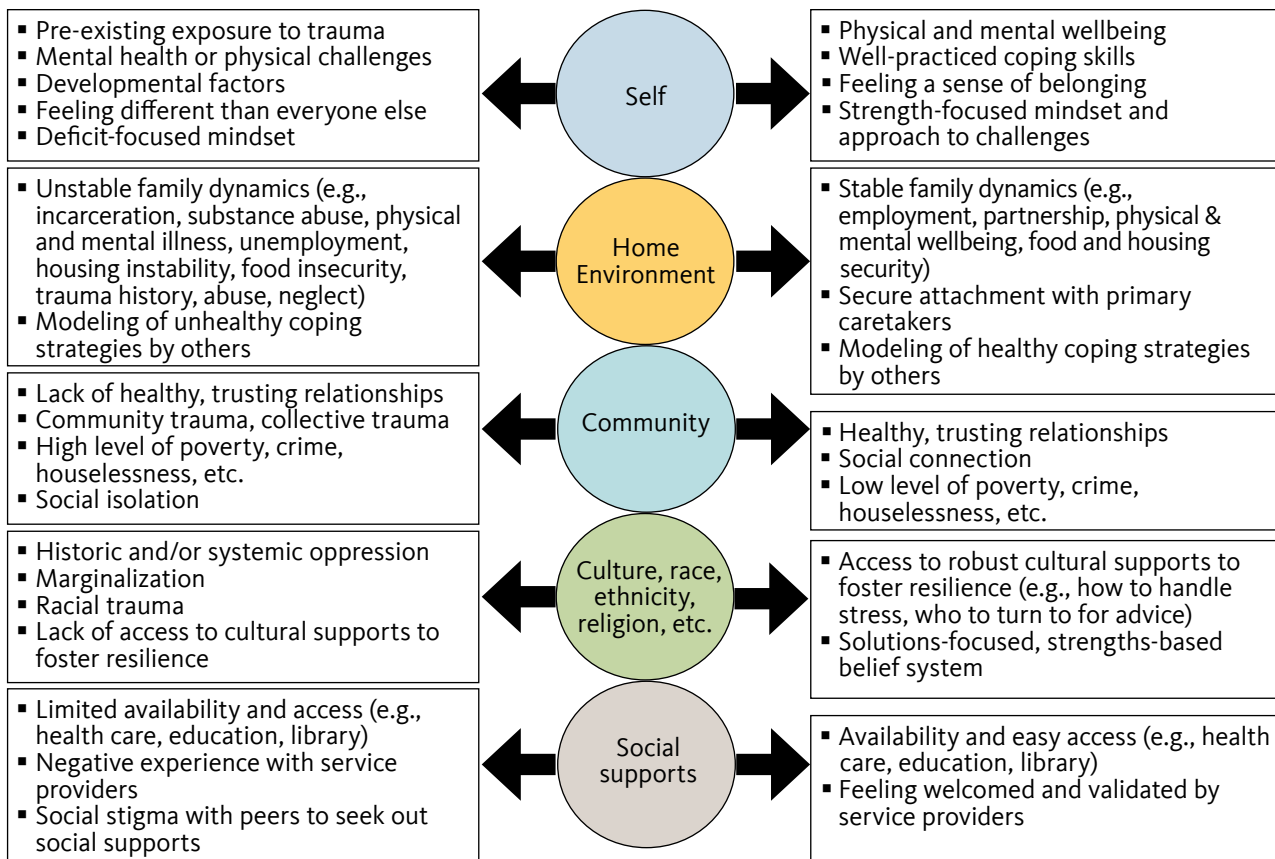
- Pre-existing exposure to trauma
- Mental health or physical challenges
- Developmental factors
- Feeling different than everyone else
- Deficit-focused mindset

Self

- Physical and mental wellbeing
- Well-practiced coping skills
- Feeling a sense of belonging
- Strength-focused mindset and approach to challenges

- Unstable family dynamics (e.g., incarceration, substance abuse, physical and mental illness, unemployment, housing instability, food insecurity, trauma history, abuse, neglect)
- Modeling of unhealthy coping strategies by others

Home Environment

- Stable family dynamics (e.g., employment, partnership, physical & mental wellbeing, food and housing security)
- Secure attachment with primary caretakers
- Modeling of healthy coping strategies by others

- Lack of healthy, trusting relationships
- Community trauma, collective trauma
- High level of poverty, crime, houselessness, etc.
- Social isolation

Community

- Healthy, trusting relationships
- Social connection
- Low level of poverty, crime, houselessness, etc.

- Historic and/or systemic oppression
- Marginalization
- Racial trauma
- Lack of access to cultural supports to foster resilience

Culture, race, ethnicity, religion, etc.

- Access to robust cultural supports to foster resilience (e.g., how to handle stress, who to turn to for advice)
- Solutions-focused, strengths-based belief system

- Limited availability and access (e.g., health care, education, library)
- Negative experience with service providers
- Social stigma with peers to seek out social supports

Social supports

- Availability and easy access (e.g., health care, education, library)
- Feeling welcomed and validated by service providers